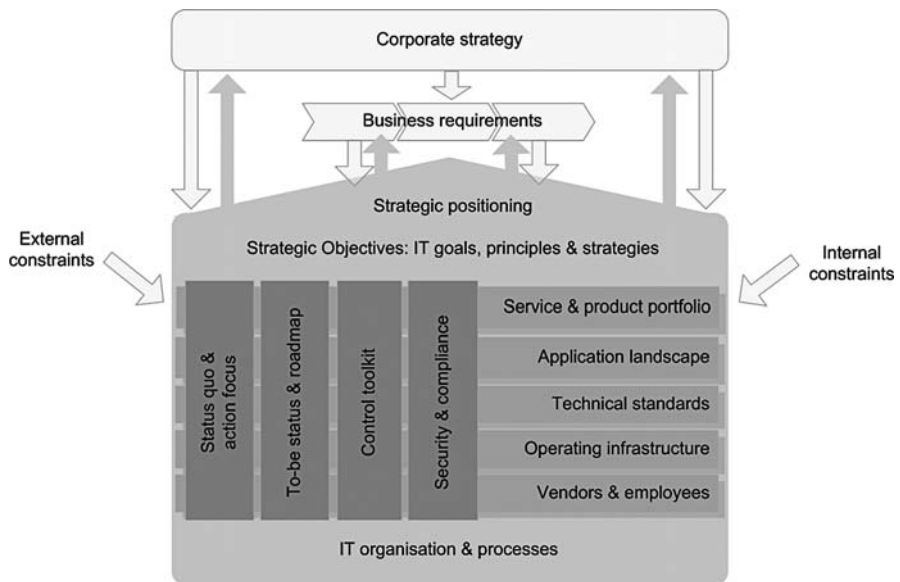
Corporate strategy

Business requirements

Strategic positioning

External constraints

Strategic Objectives: IT goals, principles & strategies

Internal constraints

Status quo & action focus

To-be status & roadmap

Control toolkit

Security & compliance

Service & product portfolio

Application landscape

Technical standards

Operating infrastructure

Vendors & employees

IT organisation & processes